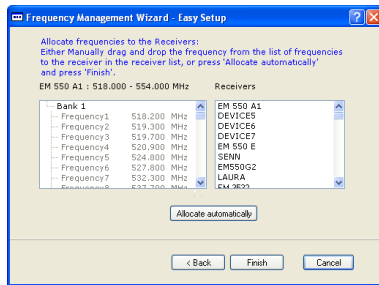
Frequency Management Wizard - Easy Setup

Allocate frequencies to the Receivers:
Either Manually drag and drop the frequency from the list of frequencies to the receiver in the receiver list, or press 'Allocate automatically' and press 'Finish'.

EM 550 A1 : 518.000 - 554.000 MHz

Receivers

| | | |
|---|---|---|
| Bank 1 | | |
| Frequency1 | 518.200 | MHz |
| Frequency2 | 519.300 | MHz |
| Frequency3 | 519.700 | MHz |
| Frequency4 | 520.900 | MHz |
| Frequency5 | 524.800 | MHz |
| Frequency6 | 527.800 | MHz |
| Frequency7 | 532.300 | MHz |
| Frequency8 | 537.700 | MHz |

EM 550 A1
DEVICE5
DEVICE6
DEVICE7
EM 550 E
SENN
EM550G2
LAURA
EM 3532

Allocate automatically

< Back
Finish
Cancel